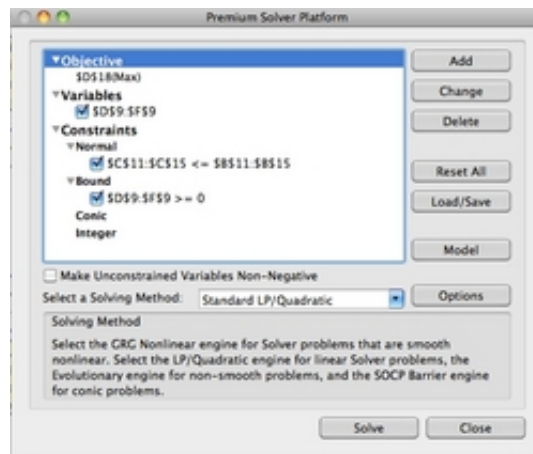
Premium Solver Platform

Objective
$D$18(Max)
Variables
$D$9:$F$9
Constraints
Normal
$C$11:$C$15 <= $B$11:$B$15
Bound
$D$9:$F$9 >= 0
Conic
Integer

Add
Change
Delete
Reset All
Load/Save
Model

Make Unconstrained Variables Non-Negative

Select a Solving Method: Standard LP/Quadratic

Options

Solving Method

Select the GRG Nonlinear engine for Solver problems that are smooth nonlinear. Select the LP/Quadratic engine for linear Solver problems, the Evolutionary engine for non-smooth problems, and the SOCP Barrier engine for conic problems.

Solve
Close